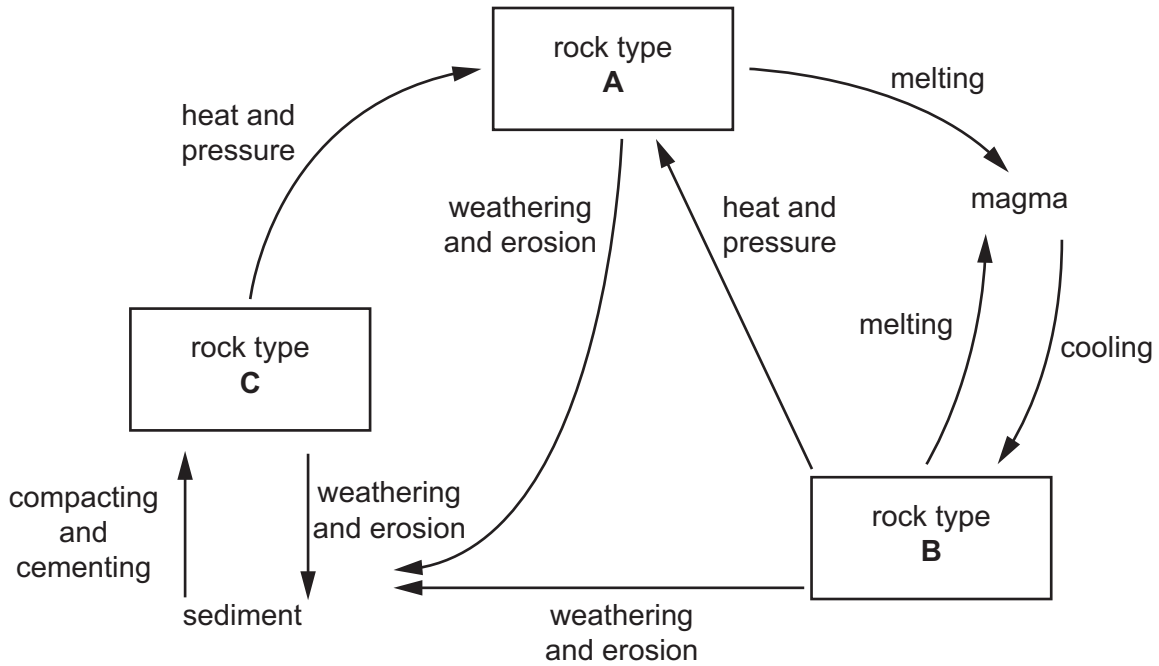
rock type
**A**

melting

heat and pressure

weathering and erosion

heat and pressure

magma

rock type
**C**

melting

cooling

compacting and cementing

weathering and erosion

rock type
**B**

sediment

weathering and erosion